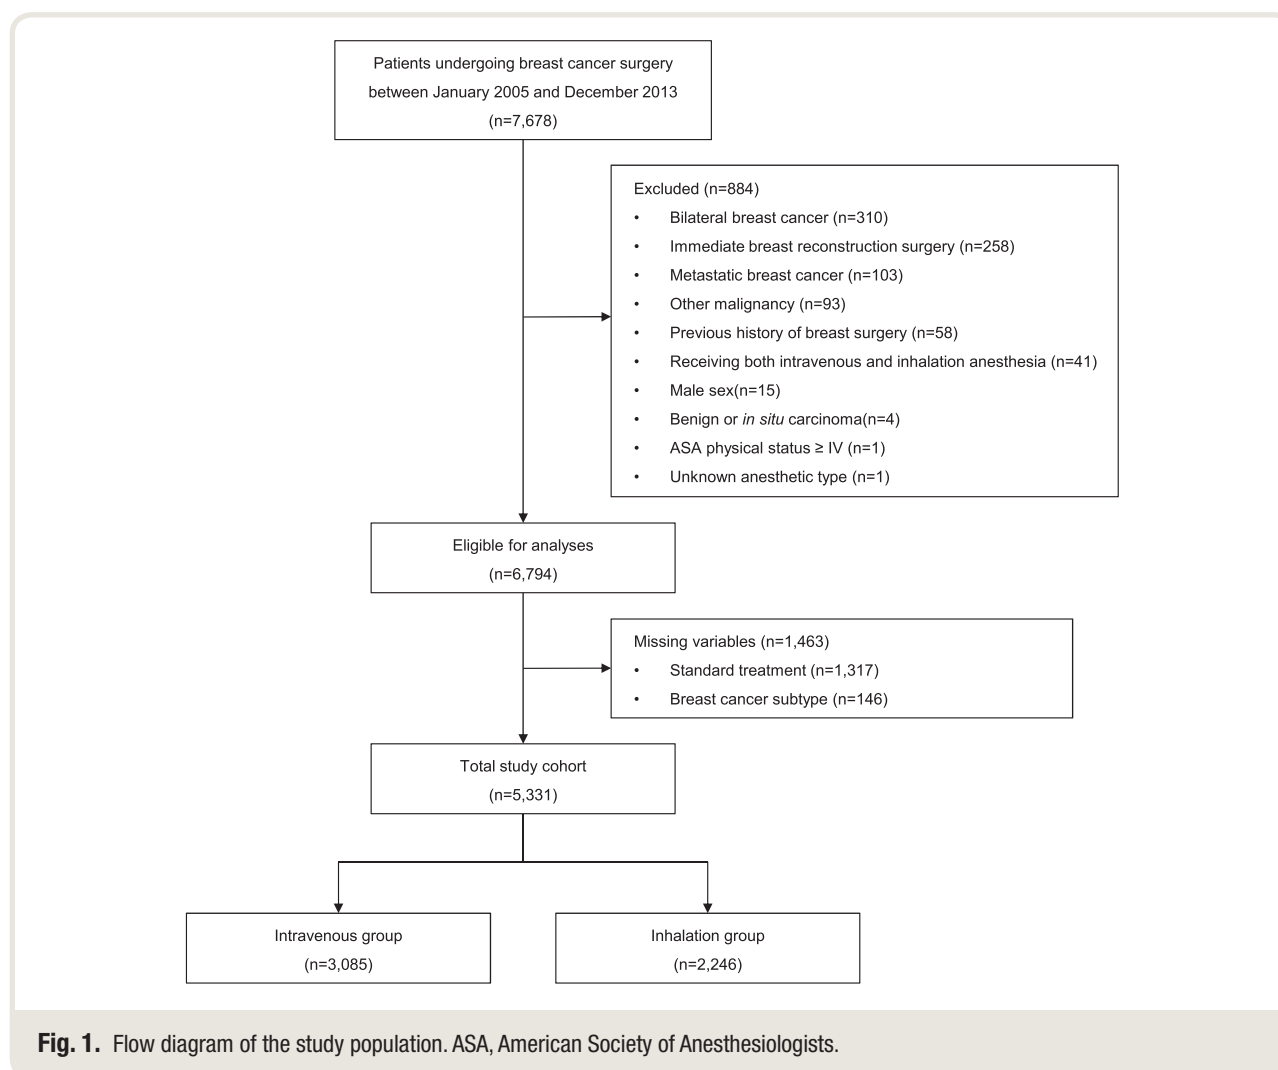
Patients undergoing breast cancer surgery between January 2005 and December 2013 (n=7,678)

Excluded (n=884)
• Bilateral breast cancer (n=310)
• Immediate breast reconstruction surgery (n=258)
• Metastatic breast cancer (n=103)
• Other malignancy (n=93)
• Previous history of breast surgery (n=58)
• Receiving both intravenous and inhalation anesthesia (n=41)
• Male sex(n=15)
• Benign or in situ carcinoma(n=4)
• ASA physical status ≥ IV (n=1)
• Unknown anesthetic type (n=1)

Eligible for analyses (n=6,794)

Missing variables (n=1,463)
• Standard treatment (n=1,317)
• Breast cancer subtype (n=146)

Total study cohort (n=5,331)

Intravenous group (n=3,085)

Inhalation group (n=2,246)

Fig. 1. Flow diagram of the study population. ASA, American Society of Anesthesiologists.